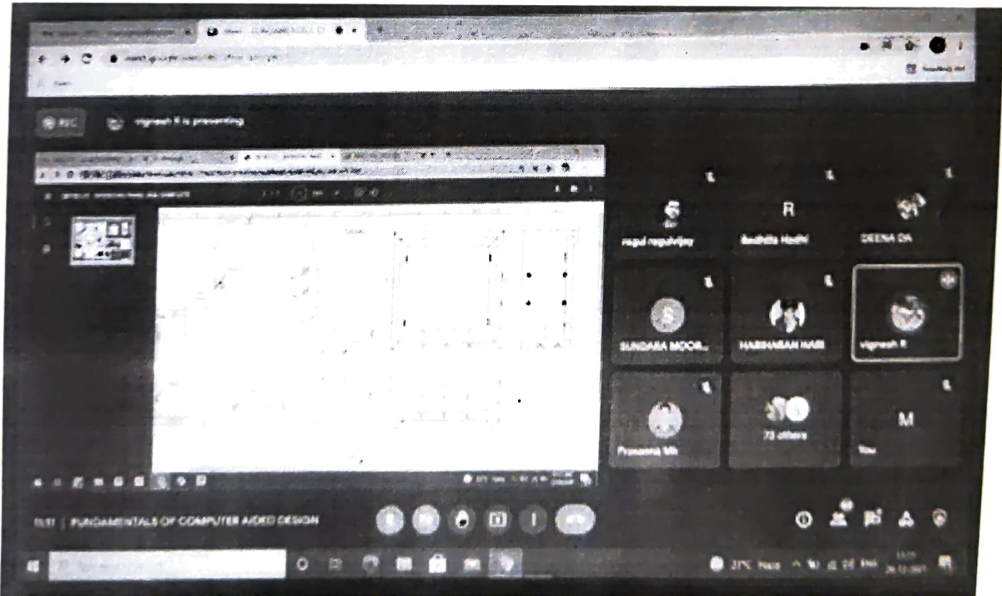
REC

vignesh R is presenting

R

ragul ragulvijay

Radhika Radhi

DEENA DA

S

SUNDARA MOOR...

HARIHARAN HARI

vignesh R

Prasanna Mk

72 others

M

You

11:11 | FUNDAMENTALS OF COMPUTER AIDED DESIGN

27°C Haze